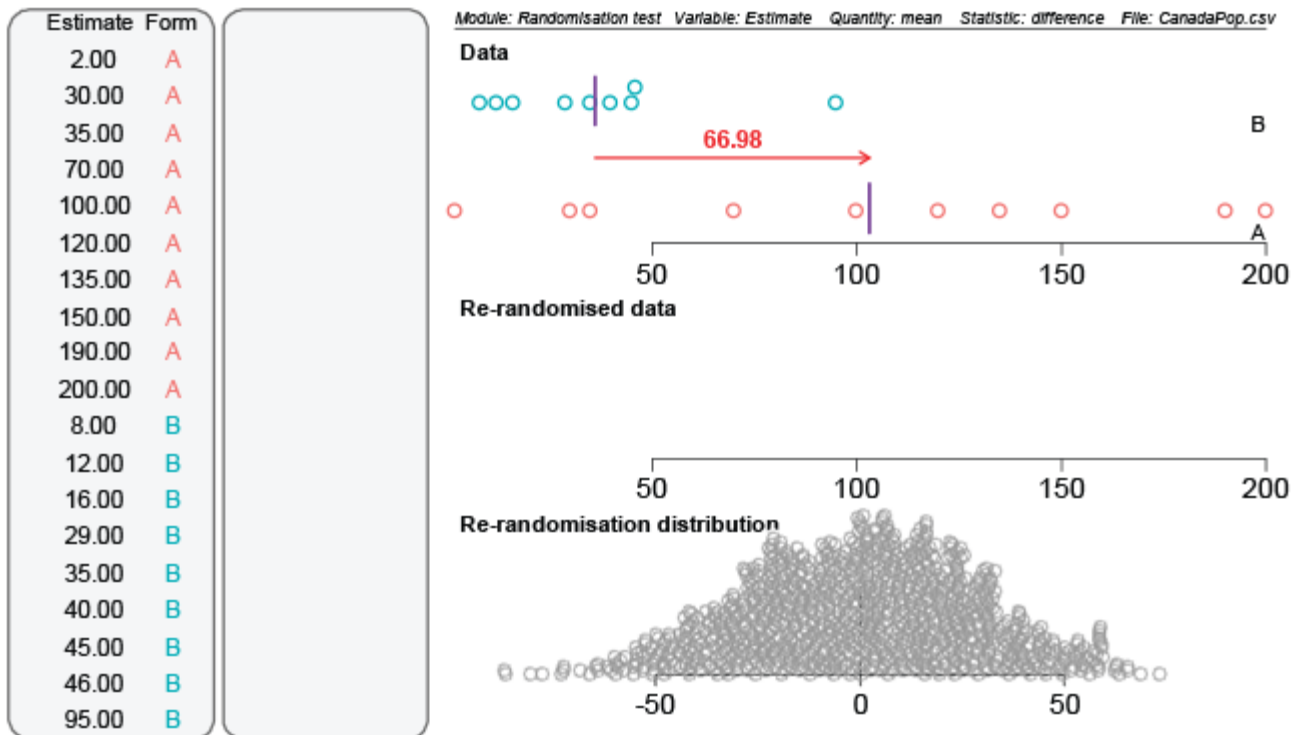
| Estimate | Form |
|---|---|
| 2.00 | A |
| 30.00 | A |
| 35.00 | A |
| 70.00 | A |
| 100.00 | A |
| 120.00 | A |
| 135.00 | A |
| 150.00 | A |
| 190.00 | A |
| 200.00 | A |
| 8.00 | B |
| 12.00 | B |
| 16.00 | B |
| 29.00 | B |
| 35.00 | B |
| 40.00 | B |
| 45.00 | B |
| 46.00 | B |
| 95.00 | B |

Module: Randomisation test Variable: Estimate Quantity: mean Statistic: difference File: CanadaPop.csv

Data

B

66.98

A

50 100 150 200

Re-randomised data

50 100 150 200

Re-randomisation distribution

-50 0 50